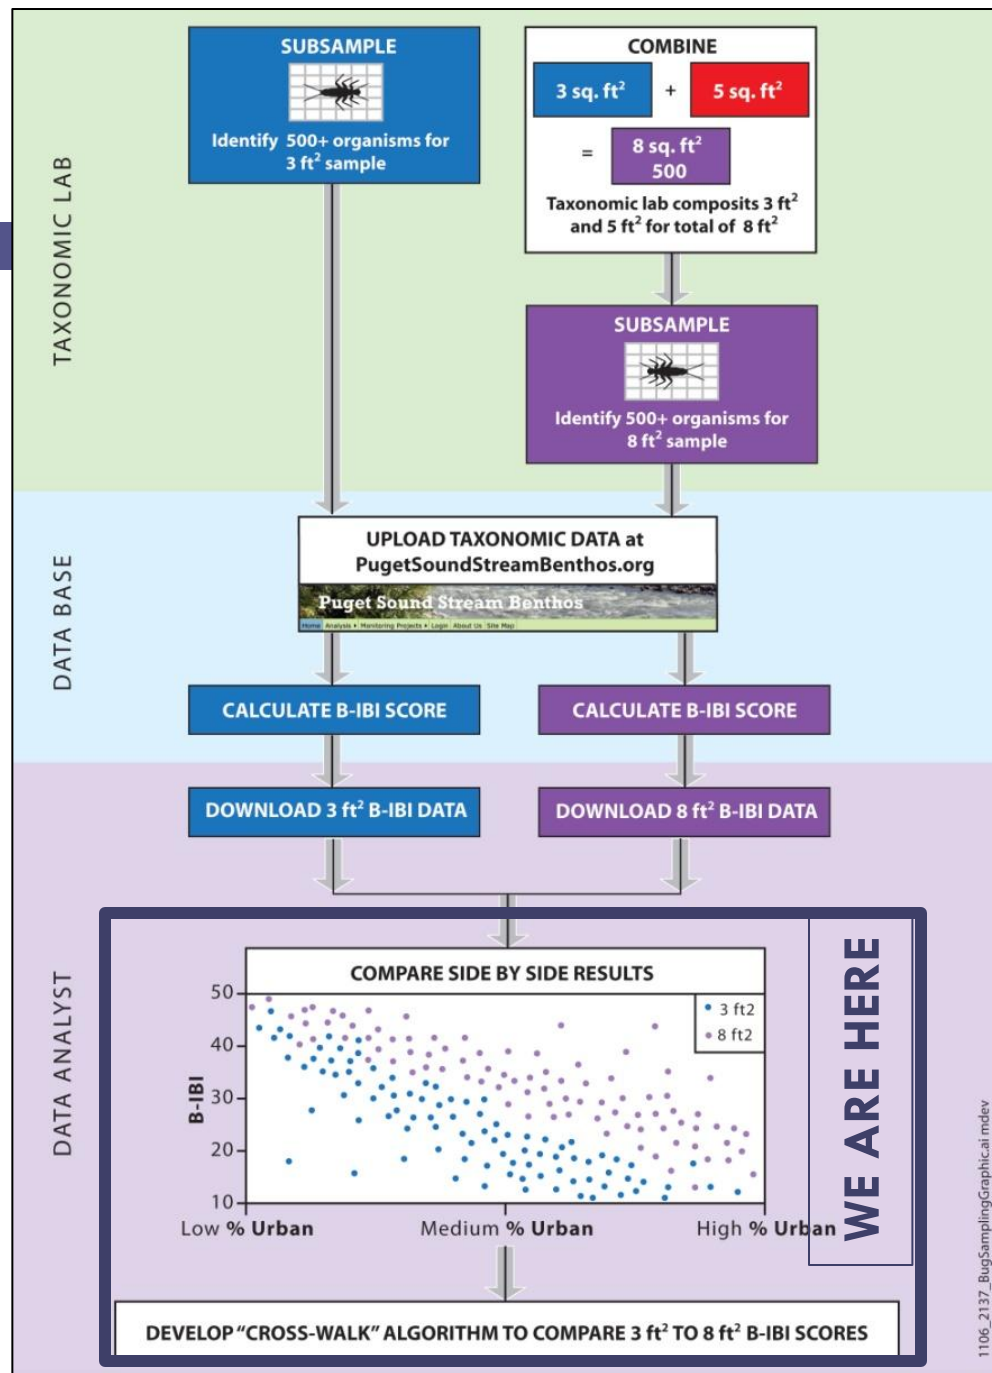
TAXONOMIC LAB

SUBSAMPLE

Identify 500+ organisms for $3\ ft^2$ sample

COMBINE

3 sq. $ft^2$ + 5 sq. $ft^2$

= 8 sq. $ft^2$ 500

Taxonomic lab composits 3 $ft^2$ and 5 $ft^2$ for total of 8 $ft^2$

SUBSAMPLE

Identify 500+ organisms for 8 $ft^2$ sample

DATA BASE

UPLOAD TAXONOMIC DATA at PugetSoundStreamBenthos.org

Puget Sound Stream Benthos

Home Analysis Monitoring Projects Login About Us Site Map

CALCULATE B-IBI SCORE

CALCULATE B-IBI SCORE

DATA ANALYST

DOWNLOAD 3 $ft^2$ B-IBI DATA

DOWNLOAD 8 $ft^2$ B-IBI DATA

COMPARE SIDE BY SIDE RESULTS

3 ft2
8 ft2

B-IBI

50
40
30
20
10

Low % Urban Medium % Urban High % Urban

WE ARE HERE

DEVELOP "CROSS-WALK" ALGORITHM TO COMPARE 3 $ft^2$ TO 8 $ft^2$ B-IBI SCORES

1106_2137_BugSamplingGraphic.ai mdev